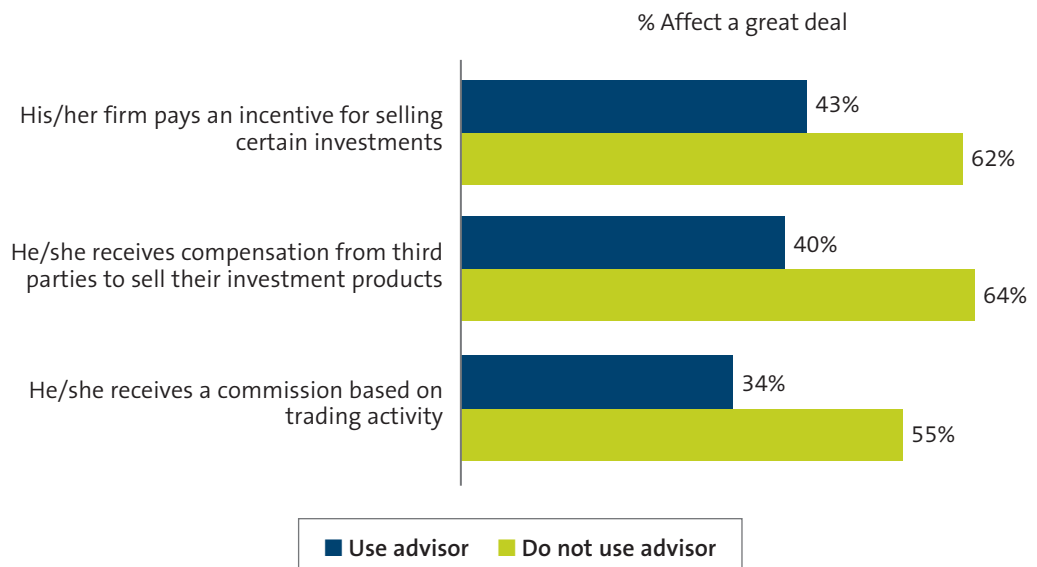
% Affect a great deal

His/her firm pays an incentive for selling certain investments
43%
62%

He/she receives compensation from third parties to sell their investment products
40%
64%

He/she receives a commission based on trading activity
34%
55%

Use advisor
Do not use advisor